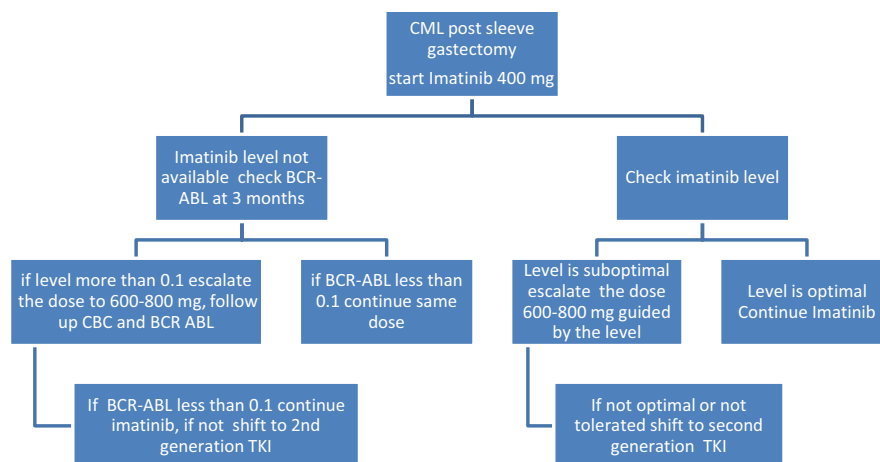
CML post sleeve gastectomy
start Imatinib 400 mg

Imatinib level not available check BCR-ABL at 3 months

if level more than 0.1 escalate the dose to 600-800 mg, follow up CBC and BCR ABL

If BCR-ABL less than 0.1 continue imatinib, if not shift to 2nd generation TKI

if BCR-ABL less than 0.1 continue same dose

Check imatinib level

Level is suboptimal escalate the dose 600-800 mg guided by the level

If not optimal or not tolerated shift to second generation TKI

Level is optimal Continue Imatinib